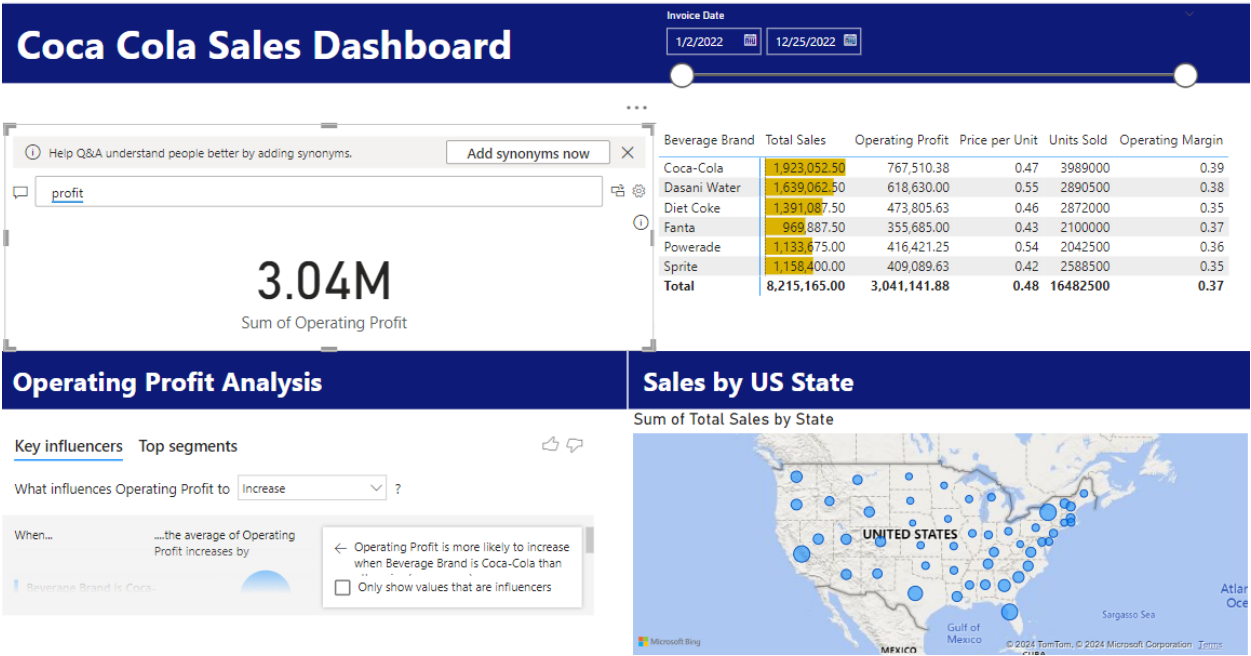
Coca Cola Sales Dashboard

Invoice Date

1/2/2022

12/25/2022

Help Q&A understand people better by adding synonyms.

Add synonyms now

profit

3.04M

Sum of Operating Profit

| Beverage Brand | Total Sales | Operating Profit | Price per Unit | Units Sold | Operating Margin |
|---|---|---|---|---|---|
| Coca-Cola | 1,923,052.50 | 767,510.38 | 0.47 | 3989000 | 0.39 |
| Dasani Water | 1,639,062.50 | 618,630.00 | 0.55 | 2890500 | 0.38 |
| Diet Coke | 1,391,087.50 | 473,805.63 | 0.46 | 2872000 | 0.35 |
| Fanta | 969,887.50 | 355,685.00 | 0.43 | 2100000 | 0.37 |
| Powerade | 1,133,675.00 | 416,421.25 | 0.54 | 2042500 | 0.36 |
| Sprite | 1,158,400.00 | 409,089.63 | 0.42 | 2588500 | 0.35 |
| Total | 8,215,165.00 | 3,041,141.88 | 0.48 | 16482500 | 0.37 |

Operating Profit Analysis

Key influencers Top segments

What influences Operating Profit to Increase ?

When...

....the average of Operating Profit increases by

Operating Profit is more likely to increase when Beverage Brand is Coca-Cola than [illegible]

Only show values that are influencers

Beverage Brand is Coca-

Sales by US State

Sum of Total Sales by State

UNITED STATES

Sargasso Sea

Gulf of Mexico

MEXICO

CUBA

Atlan Oce

Microsoft Bing

© 2024 TomTom, © 2024 Microsoft Corporation Terms